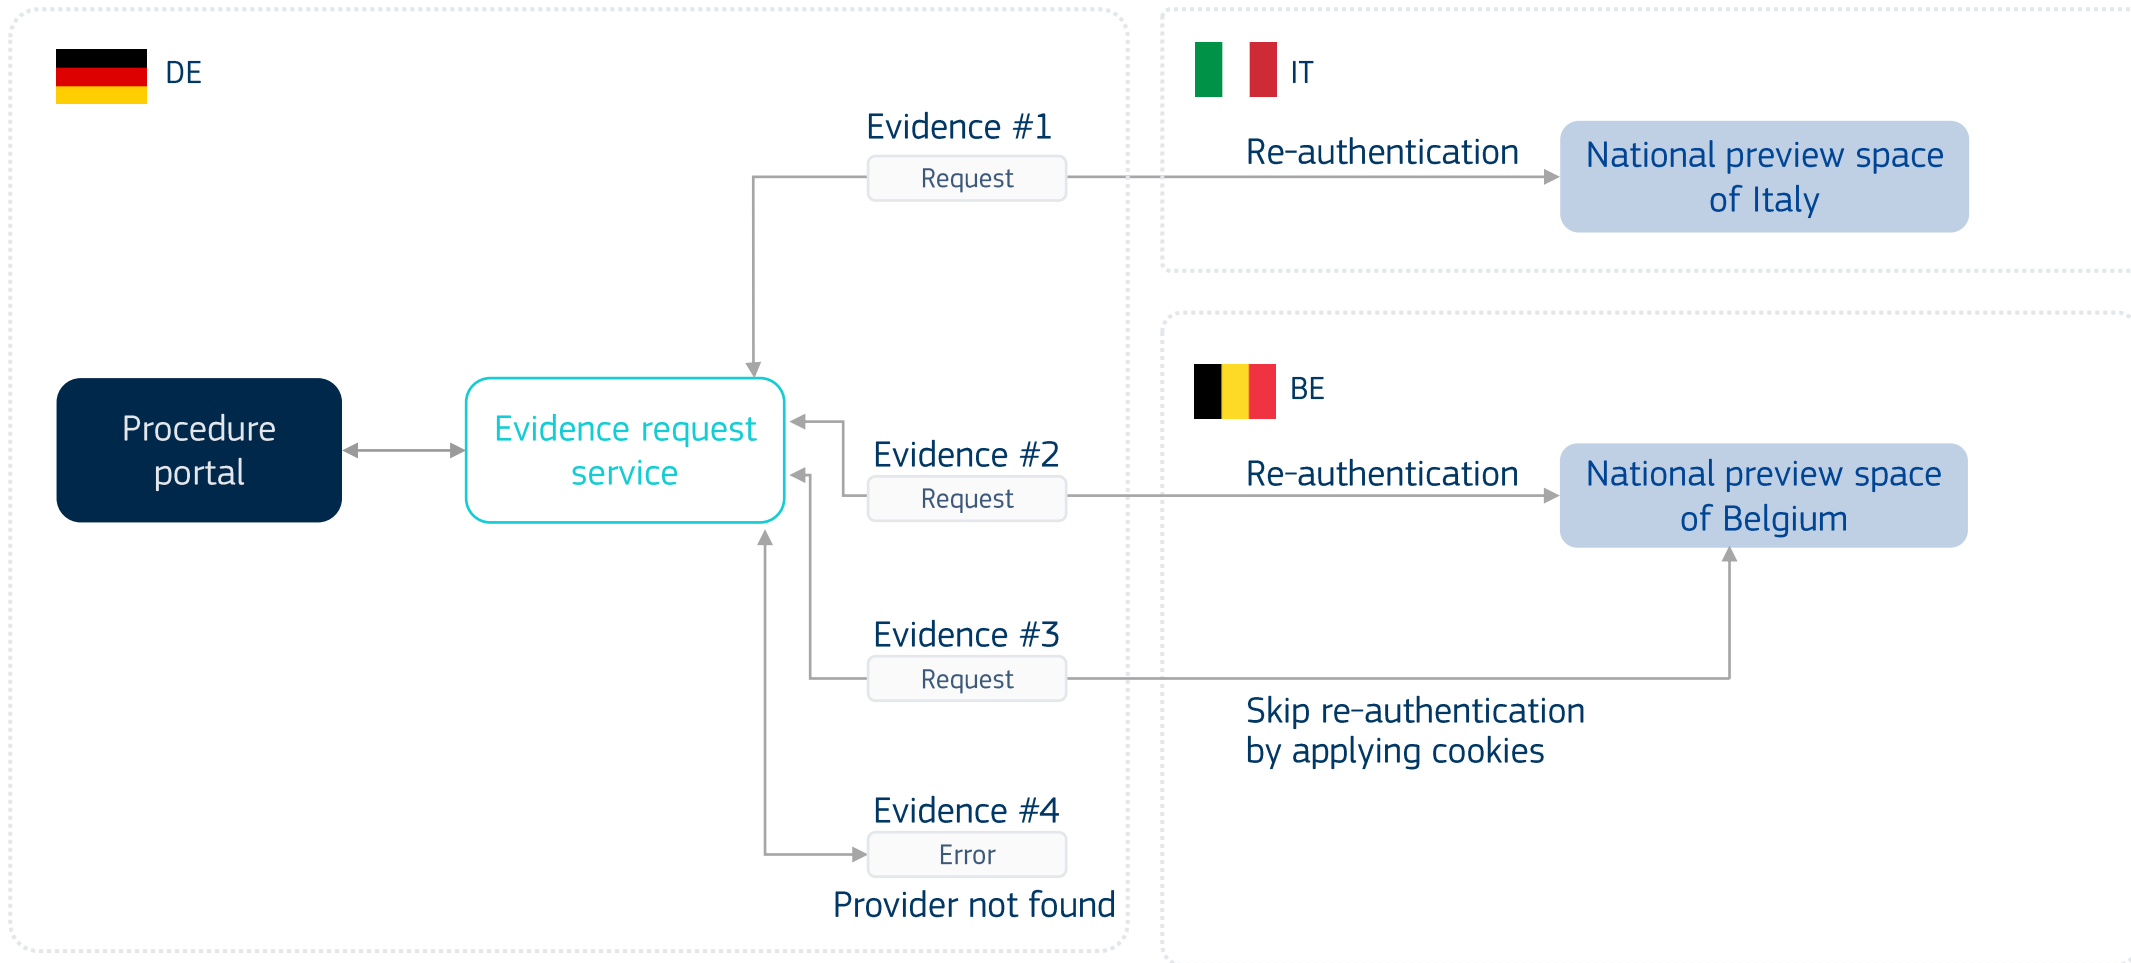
DE

Procedure portal

Evidence request service

Evidence #1

Request

Evidence #2

Request

Evidence #3

Request

Evidence #4

Error

Provider not found

IT

Re-authentication

National preview space of Italy

BE

Re-authentication

National preview space of Belgium

Skip re-authentication by applying cookies